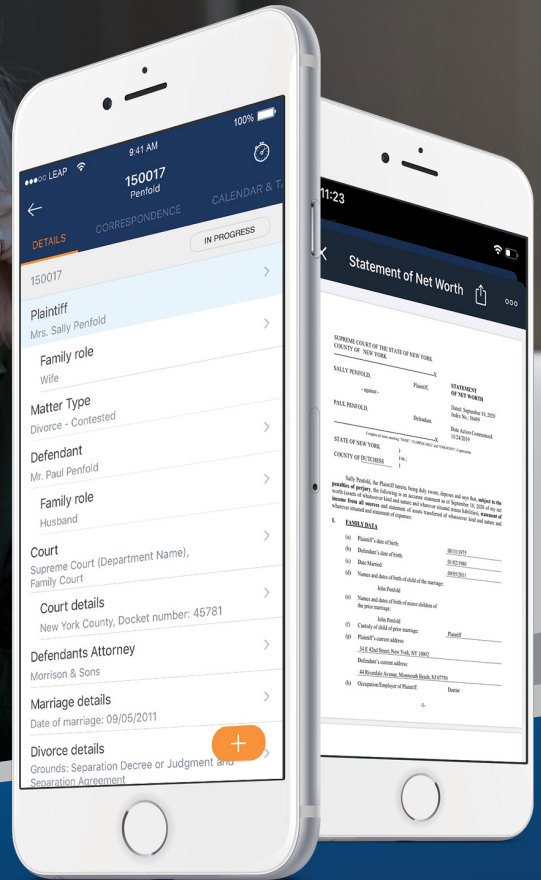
●●●○○ LEAP 9:41 AM 100%

150017
Penfold

DETAILS CORRESPONDENCE CALENDAR & TA

IN PROGRESS

150017

Plaintiff
Mrs. Sally Penfold

Family role
Wife

Matter Type
Divorce - Contested

Defendant
Mr. Paul Penfold

Family role
Husband

Court
Supreme Court (Department Name), Family Court

Court details
New York County, Docket number: 45781

Defendants Attorney
Morrison & Sons

Marriage details
Date of marriage: 09/05/2011

Divorce details
Grounds: Separation Decree or Judgment and Separation Agreement

+

11:23

Statement of Net Worth

SUPREME COURT OF THE STATE OF NEW YORK
COUNTY OF NEW YORK

SALLY PENFOLD,
Plaintiff,
- against -
PAUL PENFOLD,
Defendant.

STATEMENT OF NET WORTH

Dated: September 10, 2020
Index No.: 56689

Date Action Commenced: 11/24/2019

STATE OF NEW YORK )
) ss.:
COUNTY OF DUTCHESS )

Sally Penfold, the Plaintiff herein, being duly sworn, deposes and says that, subject to the penalties of perjury, the following is an accurate statement as of September 10, 2020 of my net worth (assets of whatsoever kind and nature and wherever situated minus liabilities), statement of income from all sources and statement of assets transferred of whatsoever kind and nature and wherever situated and statement of expenses:

I. FAMILY DATA

(a) Plaintiff's date of birth: 08/11/1975
(b) Defendant's date of birth: 01/02/1980
(c) Date Married: 09/05/2011
(d) Names and dates of birth of child of the marriage:
John Penfold
(e) Names and dates of birth of minor children of the prior marriage:
John Penfold
(f) Custody of child of prior marriage: Plaintiff
(g) Plaintiff's current address
34 E 42nd Street, New York, NY 10002
Defendant's current address:
44 Riverdale Avenue, Monmouth Beach, NJ 07750
(h) Occupation/Employer of Plaintiff: Doctor

-8-